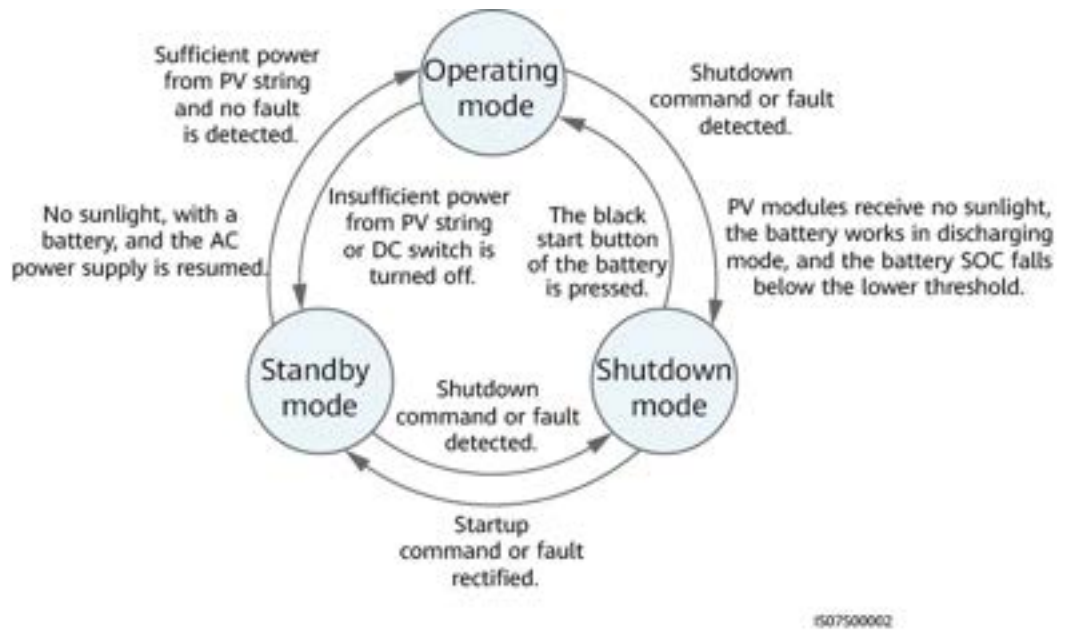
Sufficient power from PV string and no fault is detected.

Operating mode

Shutdown command or fault detected.

No sunlight, with a battery, and the AC power supply is resumed.

Insufficient power from PV string or DC switch is turned off.

The black start button of the battery is pressed.

PV modules receive no sunlight, the battery works in discharging mode, and the battery SOC falls below the lower threshold.

Standby mode

Shutdown command or fault detected.

Shutdown mode

Startup command or fault rectified.

IS07S00002